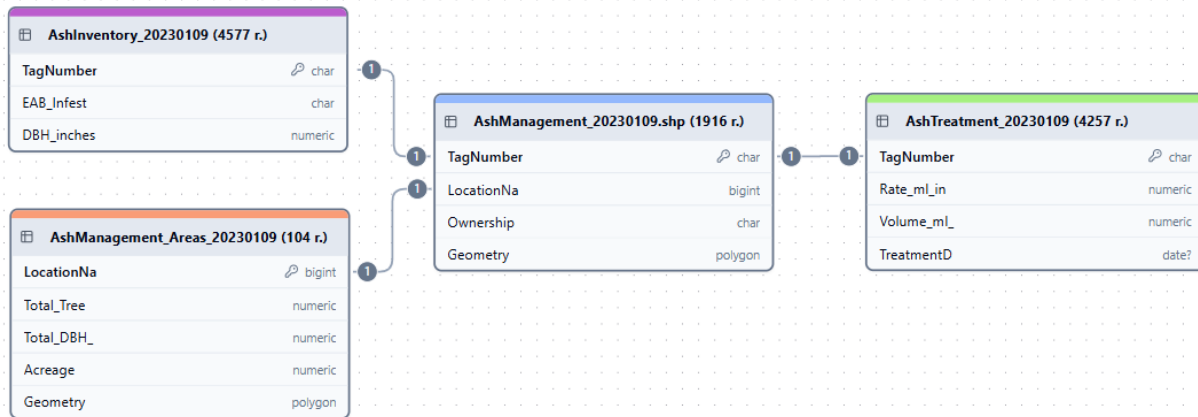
AshInventory_20230109 (4577 r.)

| TagNumber | char |
|---|---|
| EAB_Infest | char |
| DBH_inches | numeric |

AshManagement_Areas_20230109 (104 r.)

| LocationNa | bigint |
|---|---|
| Total_Tree | numeric |
| Total_DBH_ | numeric |
| Acreage | numeric |
| Geometry | polygon |

AshManagement_20230109.shp (1916 r.)

| TagNumber | char |
|---|---|
| LocationNa | bigint |
| Ownership | char |
| Geometry | polygon |

AshTreatment_20230109 (4257 r.)

| TagNumber | char |
|---|---|
| Rate_ml_in | numeric |
| Volume_ml_ | numeric |
| TreatmentD | date? |

1 1 1 1 1 1